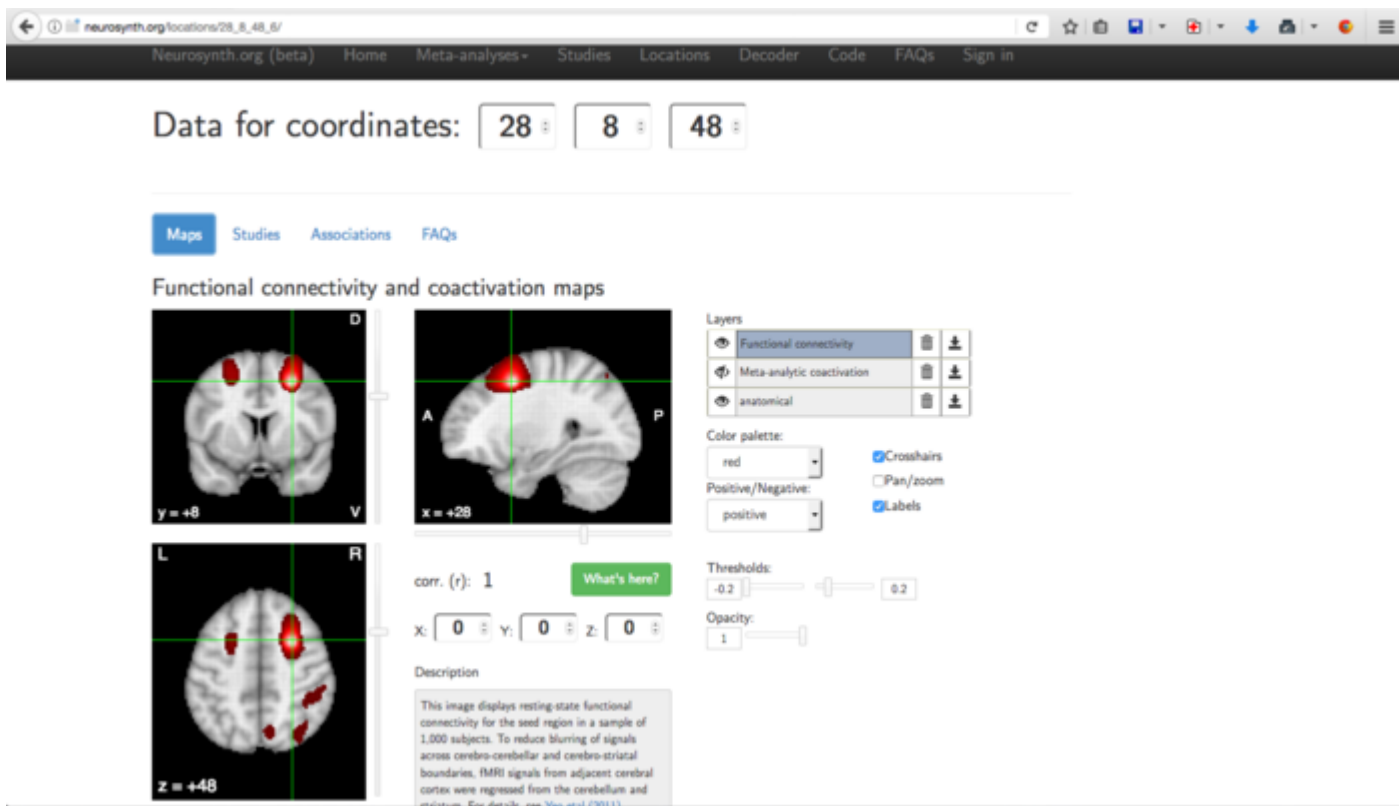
neurosynth.org/locations/28_8_48_6/

Neurosynth.org (beta) Home Meta-analyses Studies Locations Decoder Code FAQs Sign in

Data for coordinates: 28 8 48

Maps Studies Associations FAQs

Functional connectivity and coactivation maps

D
y = +8 V

A P
x = +28

L R
z = +48

corr. (r): 1

What's here?

X: 0 Y: 0 Z: 0

Description

This image displays resting-state functional connectivity for the seed region in a sample of 1,000 subjects. To reduce blurring of signals across cerebro-cerebellar and cerebro-striatal boundaries, fMRI signals from adjacent cerebral cortex were regressed from the cerebellum and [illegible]

Layers

Functional connectivity

Meta-analytic coactivation

anatomical

Color palette:

red

Positive/Negative:

positive

Crosshairs

Pan/zoom

Labels

Thresholds:

-0.2

0.2

Opacity:

1